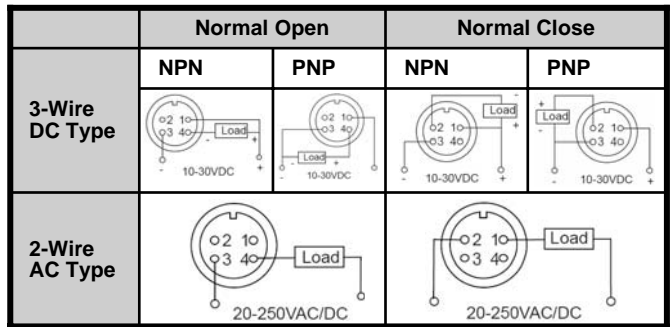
| | Normal Open | | Normal Close | |
|---|---|---|---|---|
| | NPN | PNP | NPN | PNP |
| 3-Wire DC Type | 2 1 3 4 Load - + 10-30VDC | 2 1 3 4 Load - + 10-30VDC | 2 1 3 4 Load - + 10-30VDC | + 2 1 3 4 Load - + 10-30VDC |
| 2-Wire AC Type | 2 1 3 4 Load 20-250VAC/DC | | 2 1 3 4 Load 20-250VAC/DC | |